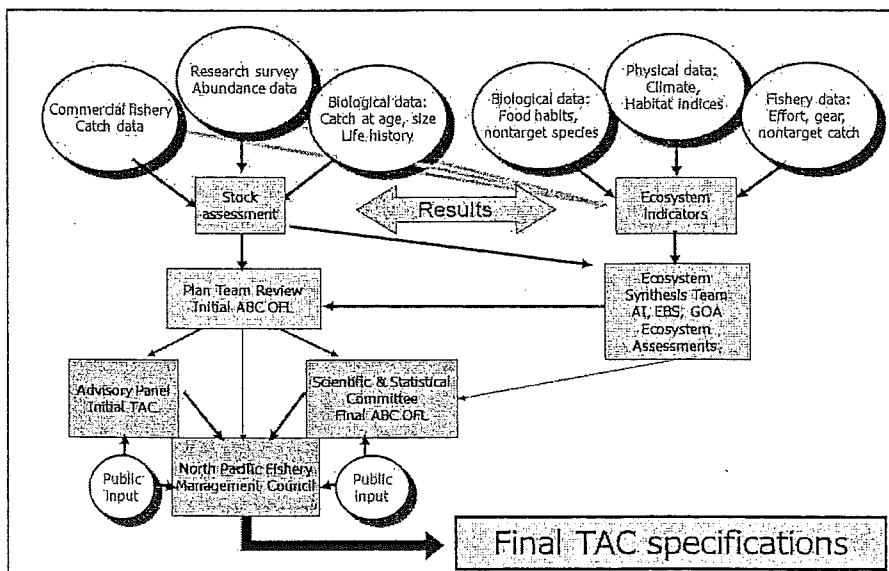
Research survey Abundance data

Commercial fishery Catch data

Biological data: Catch at age, size Life history

Physical data: Climate, Habitat indices

Biological data: Food habits, nontarget species

Fishery data: Effort, gear, nontarget catch

Stock assessment

Results

Ecosystem indicators

Plan Team Review Initial ABC OFL

Ecosystem Synthesis Team AI, EBS, GOA Ecosystem Assessments

Advisory Panel Initial TAC

Scientific & Statistical Committee Final ABC OFL

Public input

North Pacific Fishery Management Council

Public input

Final TAC specifications